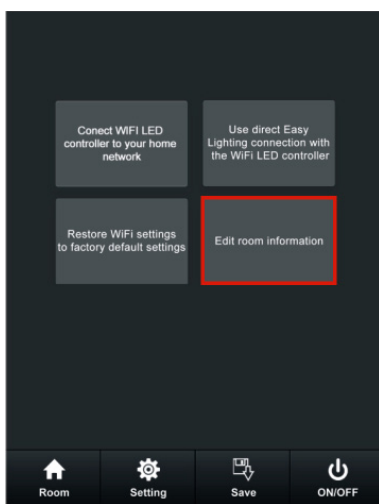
Conect WIFI LED controller to your home network

Use direct Easy Lighting connection with the WiFi LED controller

Restore WiFi settings to factory default settings

Edit room information

Room
Setting
Save
ON/OFF